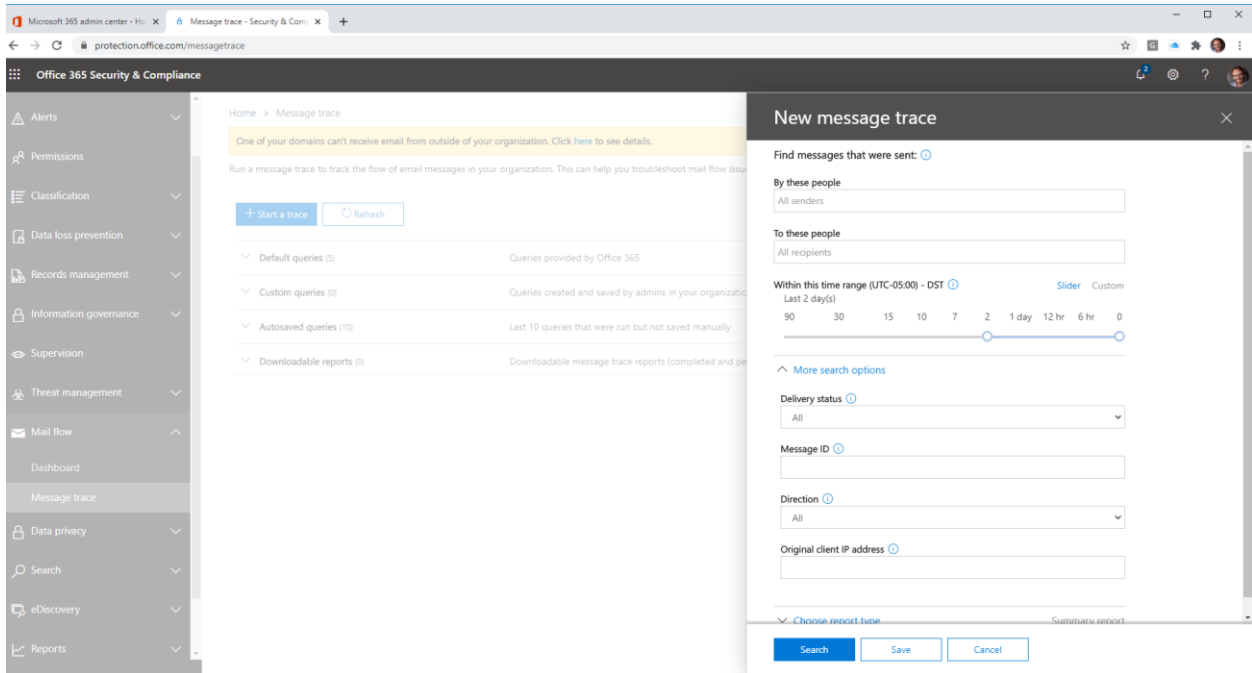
Microsoft 365 admin center - Ho ×
Message trace - Security & Com ×
+

protection.office.com/messagetrace

Office 365 Security & Compliance

2

Alerts
Permissions
Classification
Data loss prevention
Records management
Information governance
Supervision
Threat management
Mail flow
Dashboard
Message trace
Data privacy
Search
eDiscovery
Reports

Home > Message trace

One of your domains can't receive email from outside of your organization. Click here to see details.

Run a message trace to track the flow of email messages in your organization. This can help you troubleshoot mail flow issu

+ Start a trace
Refresh

Default queries (5) Queries provided by Office 365
Custom queries (0) Queries created and saved by admins in your organizatio
Autosaved queries (10) Last 10 queries that were run but not saved manually
Downloadable reports (0) Downloadable message trace reports (completed and pe

New message trace

Find messages that were sent:

By these people
All senders

To these people
All recipients

Within this time range (UTC-05:00) - DST
Slider Custom
Last 2 day(s)
90 30 15 10 7 2 1 day 12 hr 6 hr 0

More search options

Delivery status
All

Message ID

Direction
All

Original client IP address

Choose report type
Summary report

Search
Save
Cancel